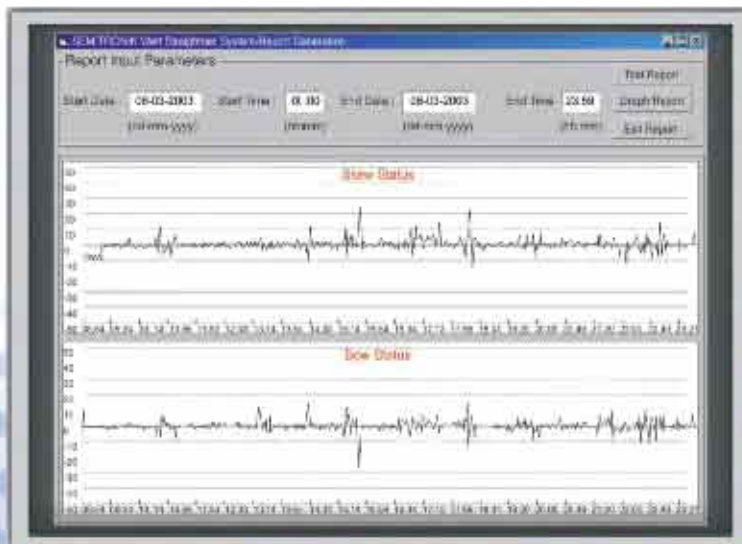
SEM TECH Vert Diaphragm System Report Generation

Report Input Parameters

Start Date: 08-03-2003 Start Time: 00:00 End Date: 08-03-2003 End Time: 23:59

(dd-mm-yyyy) (hh:mm) (dd-mm-yyyy) (hh:mm)

Text Report

Graph Report

Exit Report

Stow Status

Stow Status

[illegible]